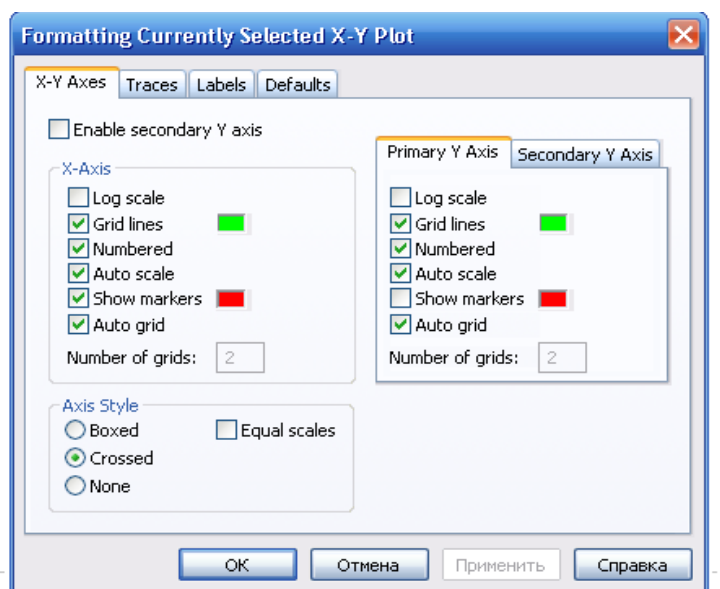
Formatting Currently Selected X-Y Plot

X-Y Axes | Traces | Labels | Defaults

Enable secondary Y axis

X-Axis
Log scale
Grid lines
Numbered
Auto scale
Show markers
Auto grid
Number of grids: 2

Primary Y Axis | Secondary Y Axis
Log scale
Grid lines
Numbered
Auto scale
Show markers
Auto grid
Number of grids: 2

Axis Style
Boxed
Crossed
None
Equal scales

OK | Отмена | Применить | Справка